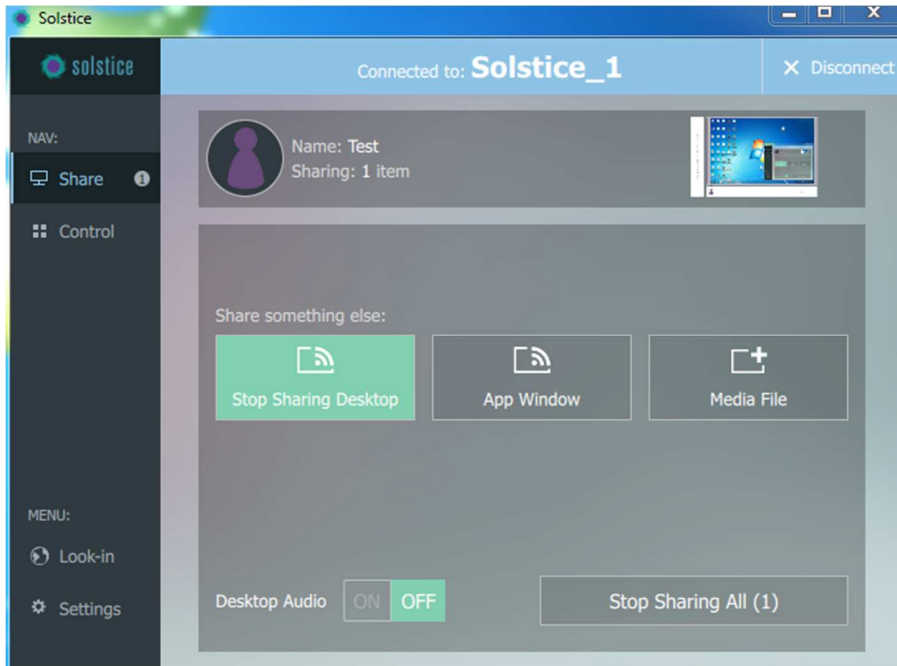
Solstice

solstice

Connected to: Solstice_1

Disconnect

NAV:

Share 1

Control

Name: Test
Sharing: 1 item

Share something else:

Stop Sharing Desktop

App Window

Media File

MENU:

Look-in

Settings

Desktop Audio ON OFF

Stop Sharing All (1)